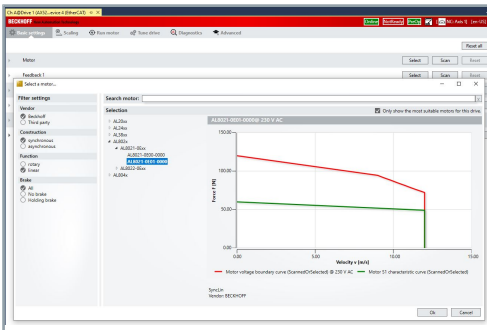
Ch-A@Drive 1 (AX50...evice 4 (EtherCAT)

BECKHOFF

Online Nonvolatile PreOp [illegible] Ch. A (x), Axis 1 [en-US]

Basic settings Scaling Run motor Tune drive Diagnostics Advanced

Reset all

Motor

Select Scan Reset

Feedback 1

Select Scan Reset

Select a motor...

Filter settings

Vendor
Beckhoff
Third party

Construction
synchronous
asynchronous

Function
rotary
linear

Brake
All
No brake
Holding brake

Search motor:

Selection

Only show the most suitable motors for this drive.

AL20xx
AL24xx
AL28xx
AL802x
AL8021-0Exx
AL8021-0E00-0000
AL8021-0E01-0000
AL8022-0Exx
AL804xx

AL8021-0E01-0000@ 230 V AC

150.00
100.00
50.00
0.00

Force F [N]

0.00 5.00 10.00 15.00

Velocity v [m/s]

Motor voltage boundary curve (ScannedOrSelected) @ 230 V AC Motor S1 characteristic curve (ScannedOrSelected)

SyncLin
Vendor: BECKHOFF

Ok Cancel